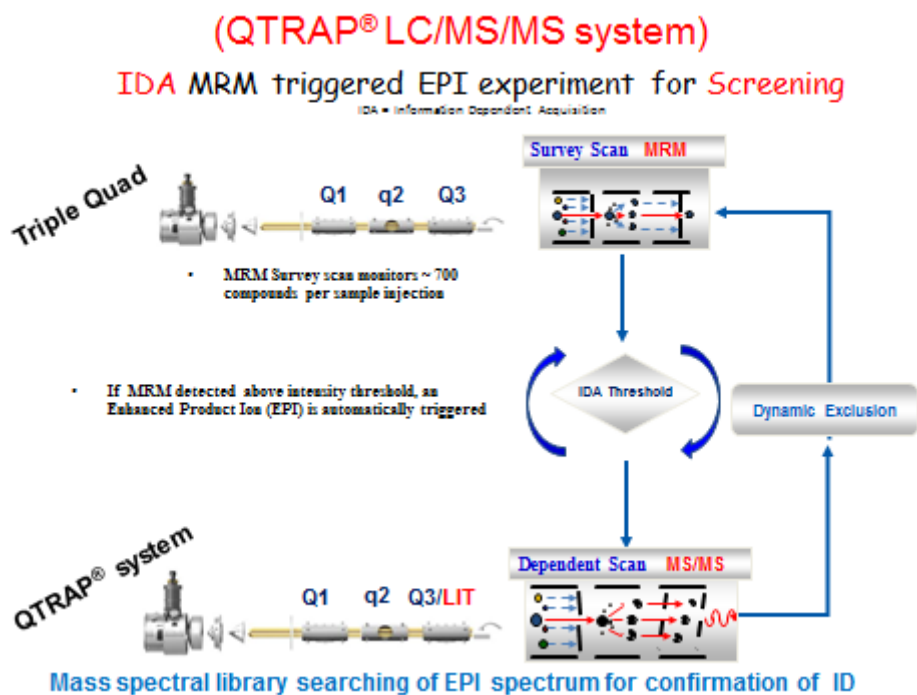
(QTRAP® LC/MS/MS system)

IDA MRM triggered EPI experiment for Screening

IDA = Information Dependent Acquisition

Triple Quad

Q1 q2 Q3

Survey Scan MRM

• MRM Survey scan monitors ~ 700 compounds per sample injection

• If MRM detected above intensity threshold, an Enhanced Product Ion (EPI) is automatically triggered

IDA Threshold

Dynamic Exclusion

QTRAP® system

Q1 q2 Q3/LIT

Dependent Scan MS/MS

Mass spectral library searching of EPI spectrum for confirmation of ID